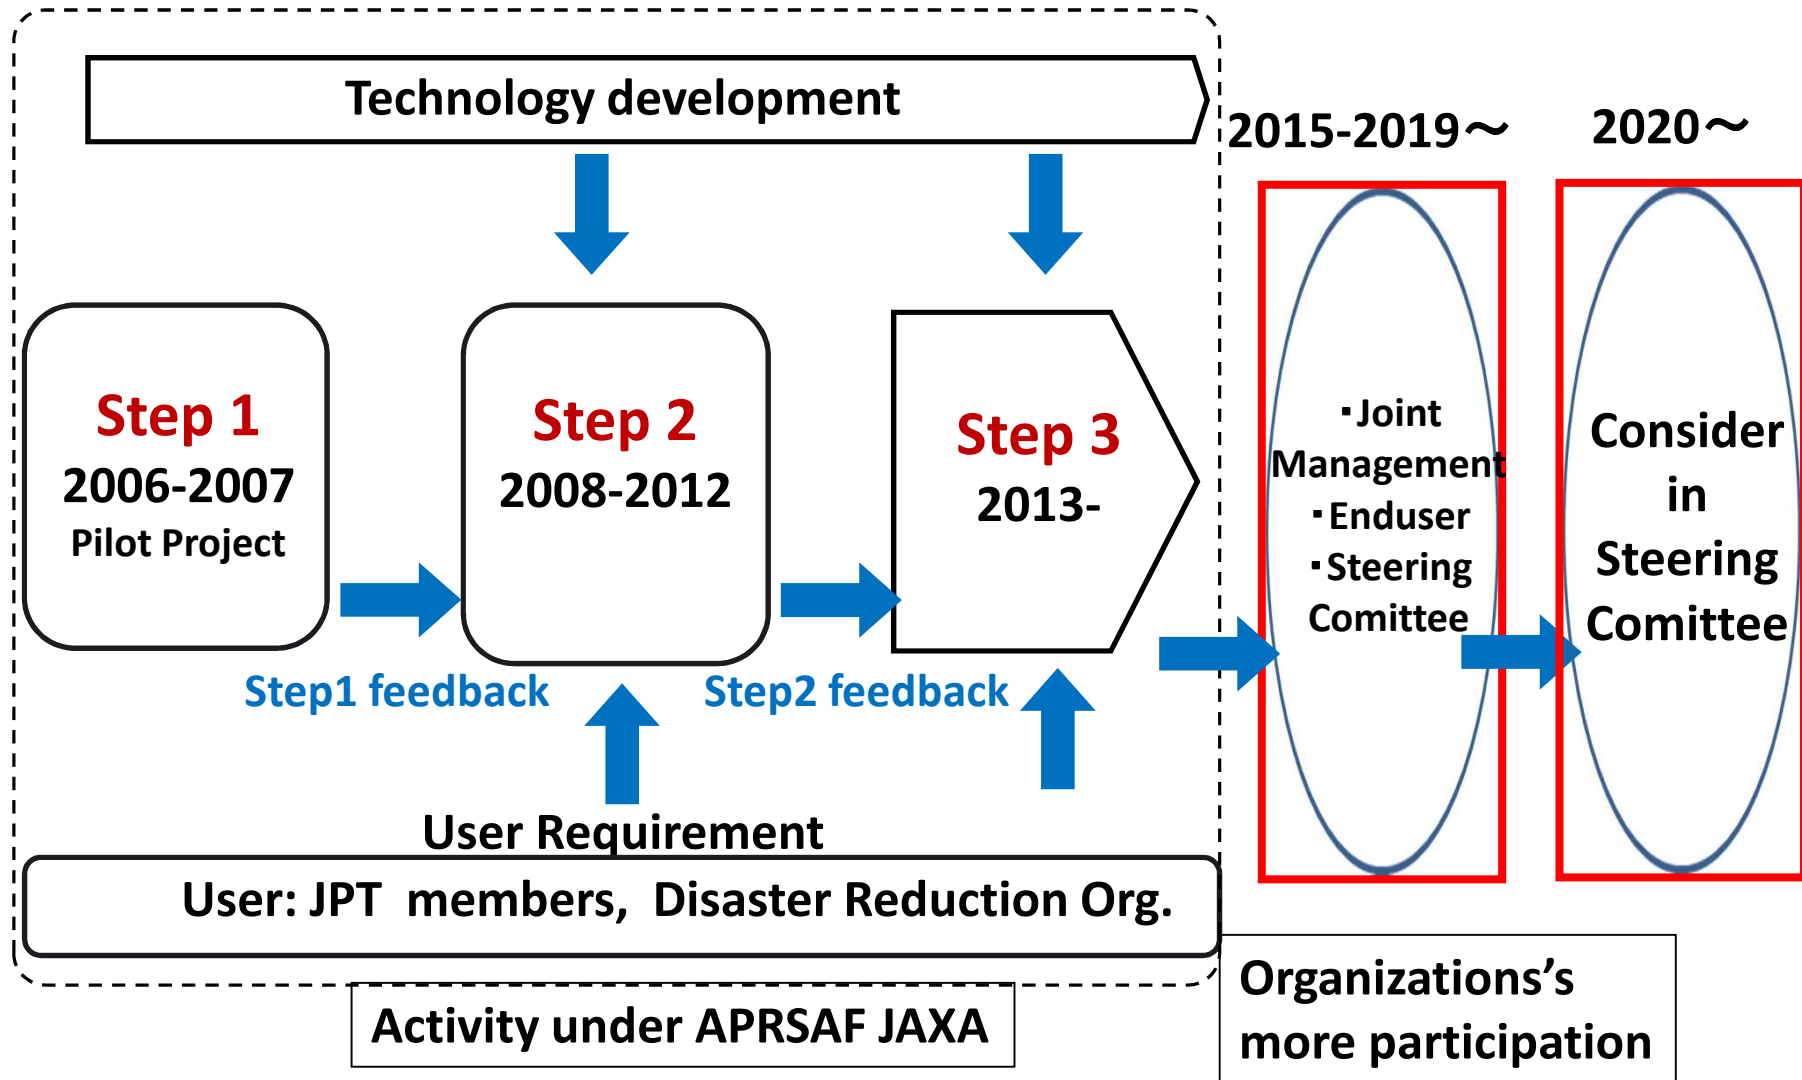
Technology development

2015-2019～

2020～

Step 1
2006-2007
Pilot Project

Step 2
2008-2012

Step 3
2013-

・Joint Management
・Enduser
・Steering Comittee

Consider in Steering Comittee

Step1 feedback

Step2 feedback

User Requirement

User: JPT members, Disaster Reduction Org.

Activity under APRSAF JAXA

Organizations's more participation